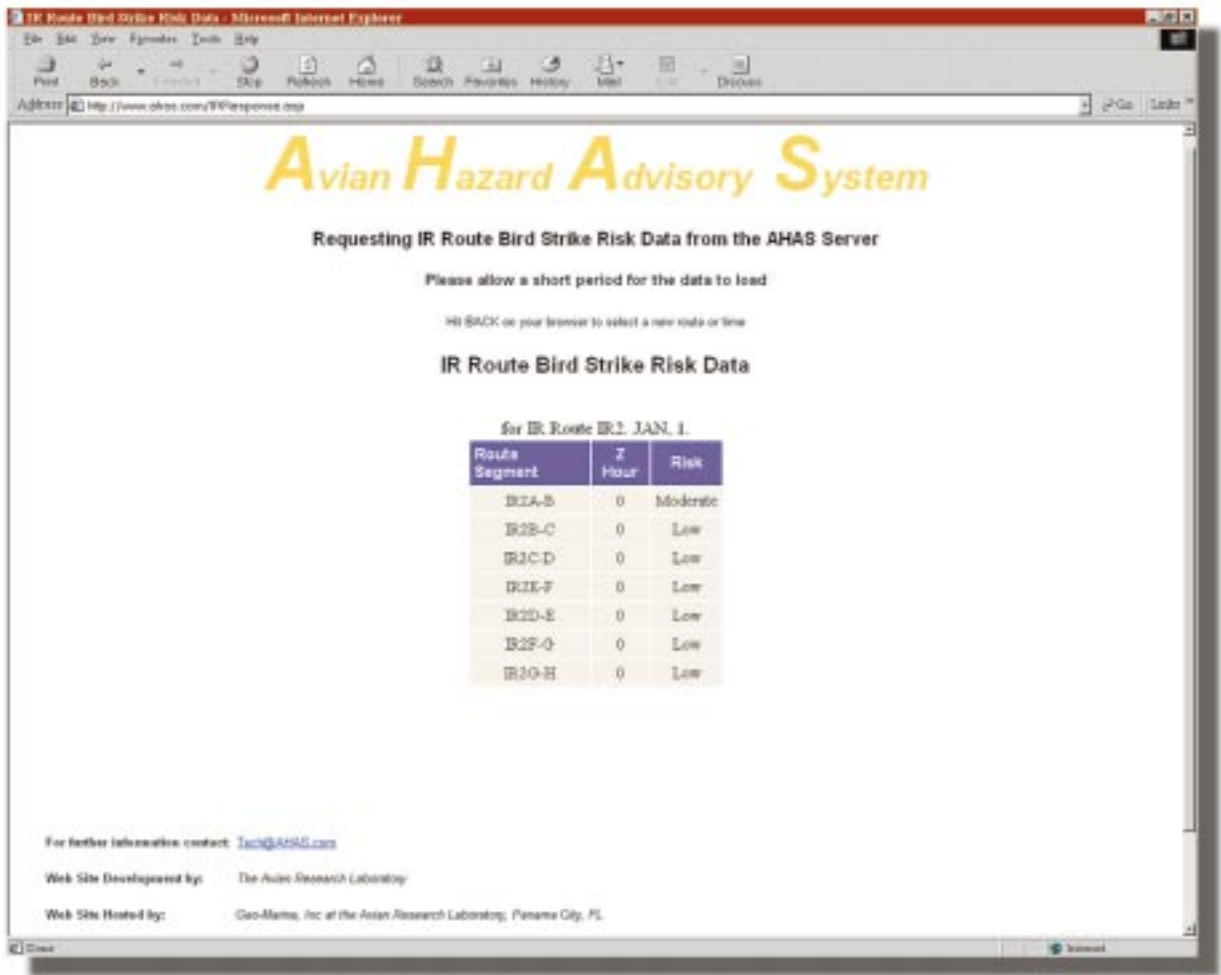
IR Route Bird Strike Risk Data - Microsoft Internet Explorer

File Edit View Favorites Tools Help

Print Back Forward Stop Refresh Home Search Favorites History Mail Edit Discuss

Address http://www.ahas.com/IRResponse.asp

Go Links

Avian Hazard Advisory System

Requesting IR Route Bird Strike Risk Data from the AHAS Server

Please allow a short period for the data to load

Hit BACK on your browser to select a new route or time

IR Route Bird Strike Risk Data

for IR Route IR2. JAN. 1.

| Route Segment | Z Hour | Risk |
|---|---|---|
| IR2A-B | 0 | Moderate |
| IR2B-C | 0 | Low |
| IR2C-D | 0 | Low |
| IR2E-F | 0 | Low |
| IR2D-E | 0 | Low |
| IR2F-G | 0 | Low |
| IR2G-H | 0 | Low |

For further information contact: Tech@AHAS.com

Web Site Development by: The Avian Research Laboratory

Web Site Hosted by: Geo-Marine, Inc at the Avian Research Laboratory, Panama City, FL

Done

Internet